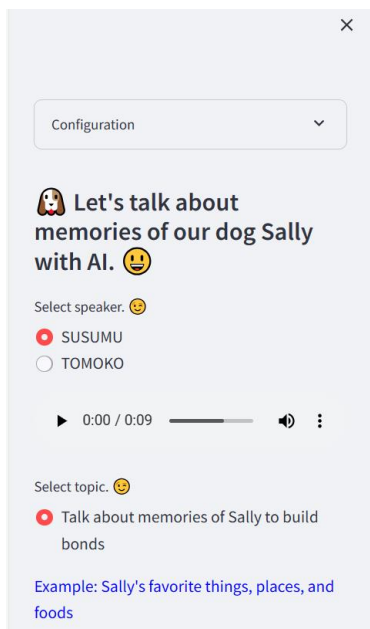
×

Configuration

🐶 Let's talk about memories of our dog Sally with AI. 😃

Select speaker. 😉

SUSUMU

TOMOKO

0:00 / 0:09

Select topic. 😉

Talk about memories of Sally to build bonds

Example: Sally's favorite things, places, and foods